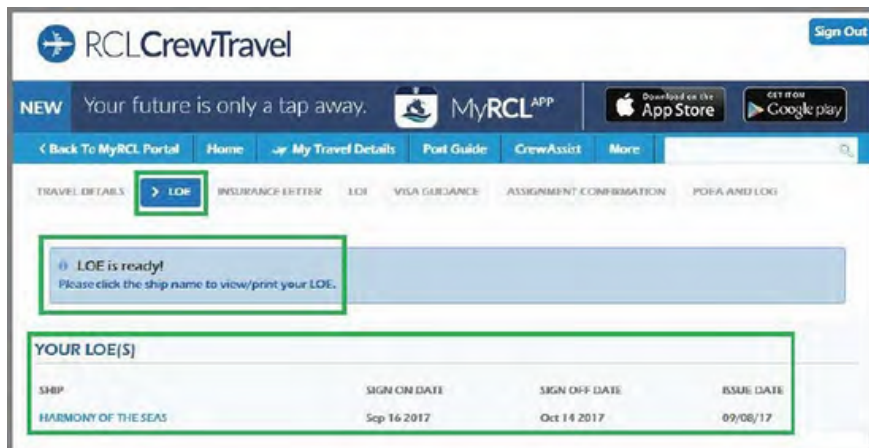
Sign Out

RCLCrewTravel

NEW Your future is only a tap away. MyRCL APP

Download on the App Store

GET IT ON Google play

< Back To MyRCL Portal Home My Travel Details Port Guide CrewAssist More

TRAVEL DETAILS > LOE INSURANCE LETTER LOI VISA GUIDANCE ASSIGNMENT CONFIRMATION POEA AND LOG

LOE is ready!
Please click the ship name to view/print your LOE.

YOUR LOE(S)

| SHIP | SIGN ON DATE | SIGN OFF DATE | ISSUE DATE |
|---|---|---|---|
| HARMONY OF THE SEAS | Sep 16 2017 | Oct 14 2017 | 09/08/17 |